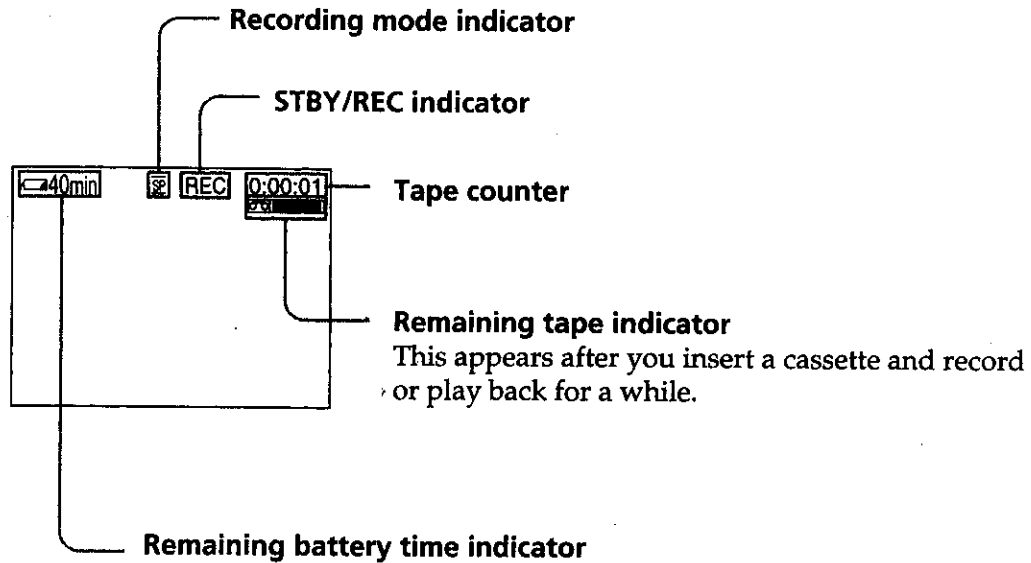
Recording mode indicator

STBY/REC indicator

40min SP REC 0:00:01

Tape counter

Remaining tape indicator
This appears after you insert a cassette and record or play back for a while.

Remaining battery time indicator